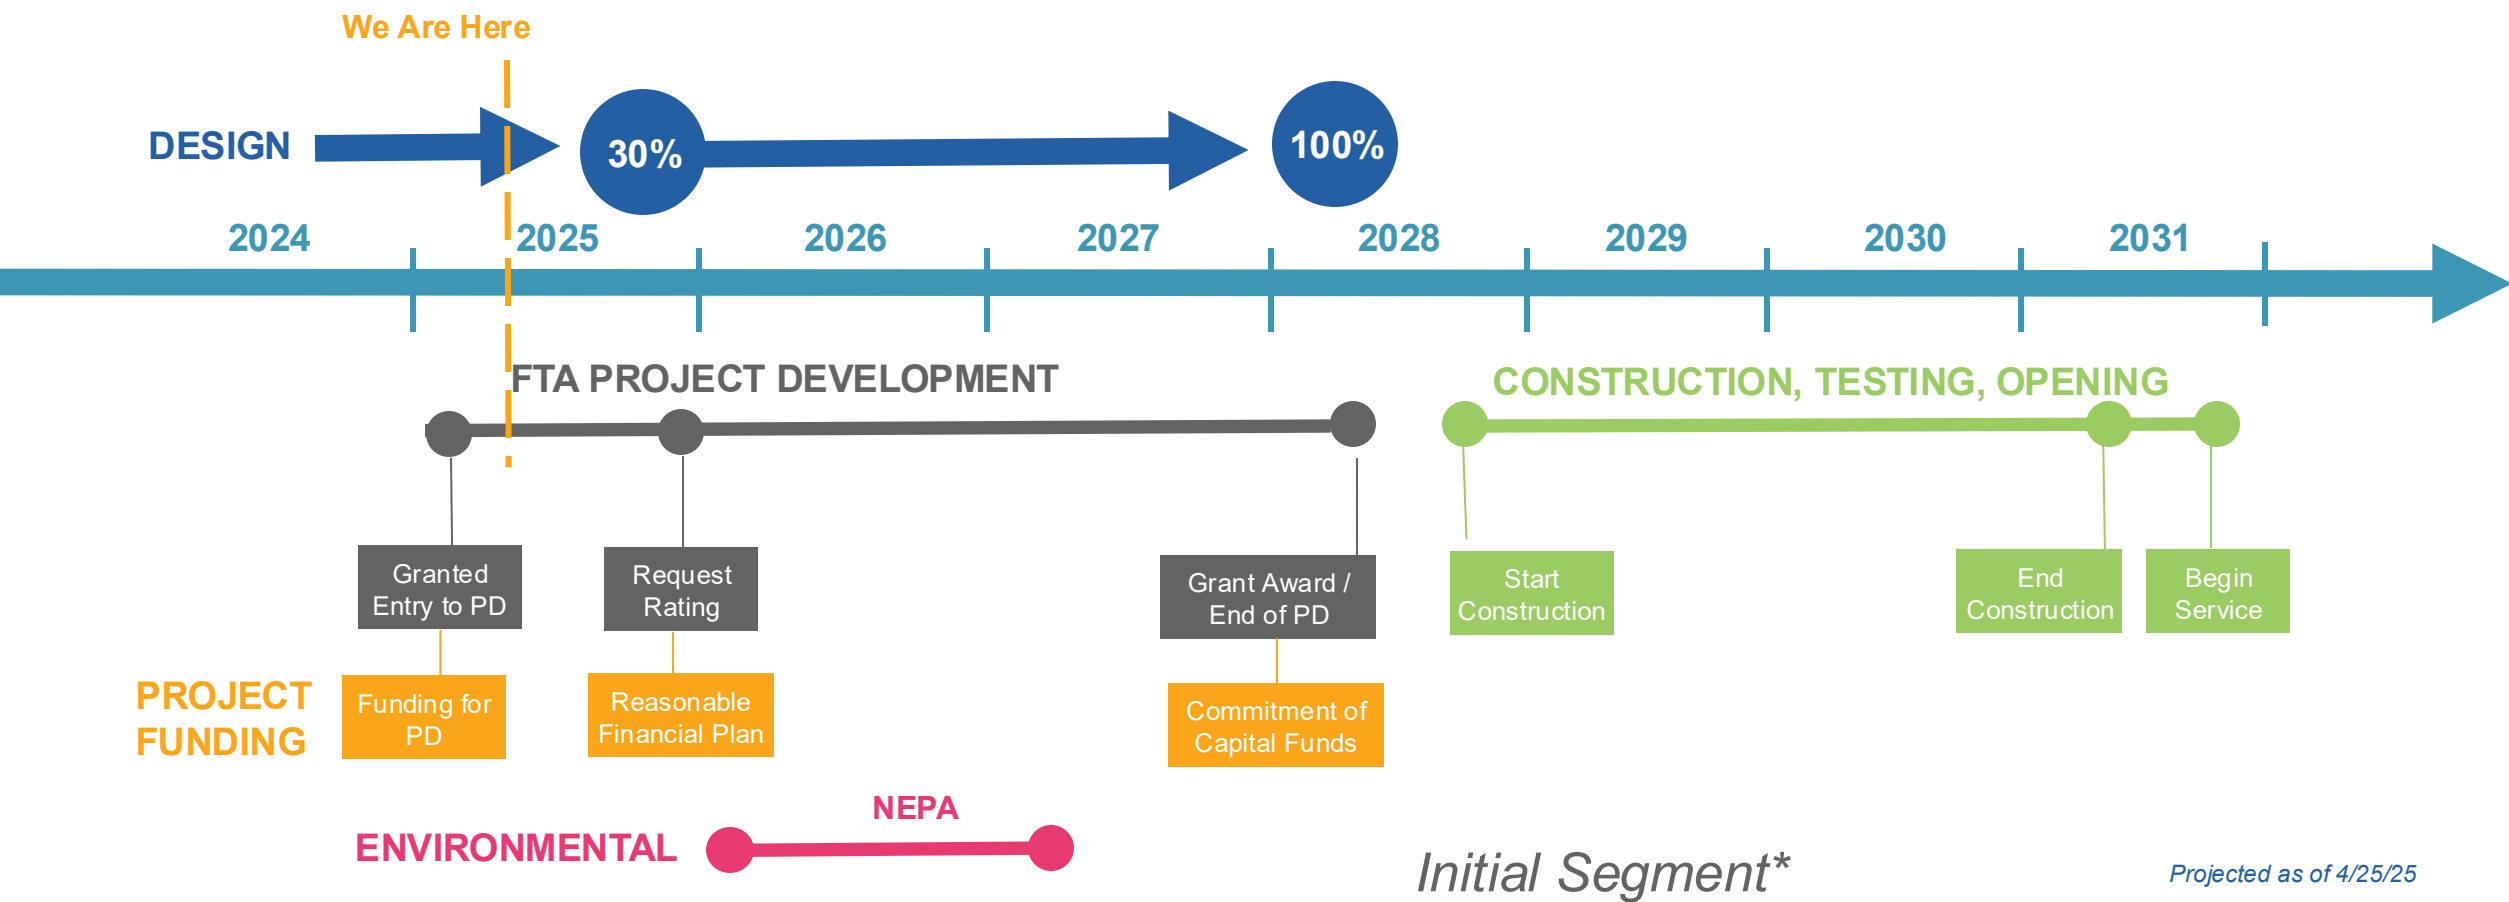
We Are Here

DESIGN

30%

100%

2024

2025

2026

2027

2028

2029

2030

2031

FTA PROJECT DEVELOPMENT

CONSTRUCTION, TESTING, OPENING

Granted Entry to PD

Request Rating

Grant Award / End of PD

Start Construction

End Construction

Begin Service

PROJECT FUNDING

Funding for PD

Reasonable Financial Plan

Commitment of Capital Funds

NEPA

ENVIRONMENTAL

Initial Segment*

Projected as of 4/25/25